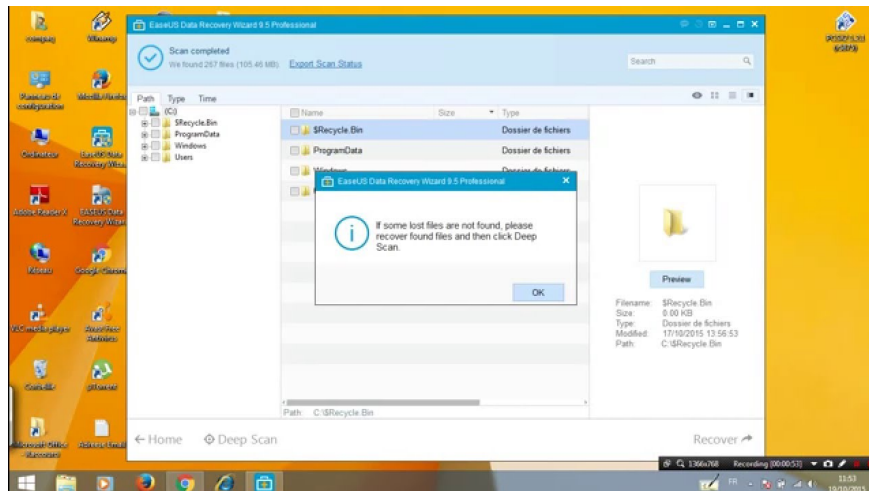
EaseUS Data Recovery Wizard 9.5 Professional

Scan completed
We found 267 files (105.46 MB) Export Scan Status

Search

Path Type Time

(C:)
$Recycle.Bin
ProgramData
Windows
Users

| Name | Size | Type |
|---|---|---|
| $Recycle.Bin | | Dossier de fichiers |
| ProgramData | | Dossier de fichiers |
| Windows | | Dossier de fichiers |

EaseUS Data Recovery Wizard 9.5 Professional

If some lost files are not found, please recover found files and then click Deep Scan.

OK

Preview

Filename: $Recycle.Bin
Size: 0.00 KB
Type: Dossier de fichiers
Modified: 17/10/2015 13:56:53
Path: C:\$Recycle.Bin

Path: C:\$Recycle.Bin

← Home Deep Scan

Recover

1366x768 Recording [00:00:53]

Adobe Reader X
EASEUS Data Recovery Wizard
Google Chrome
Microsoft Office
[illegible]

FR 11:53 10/10/2015